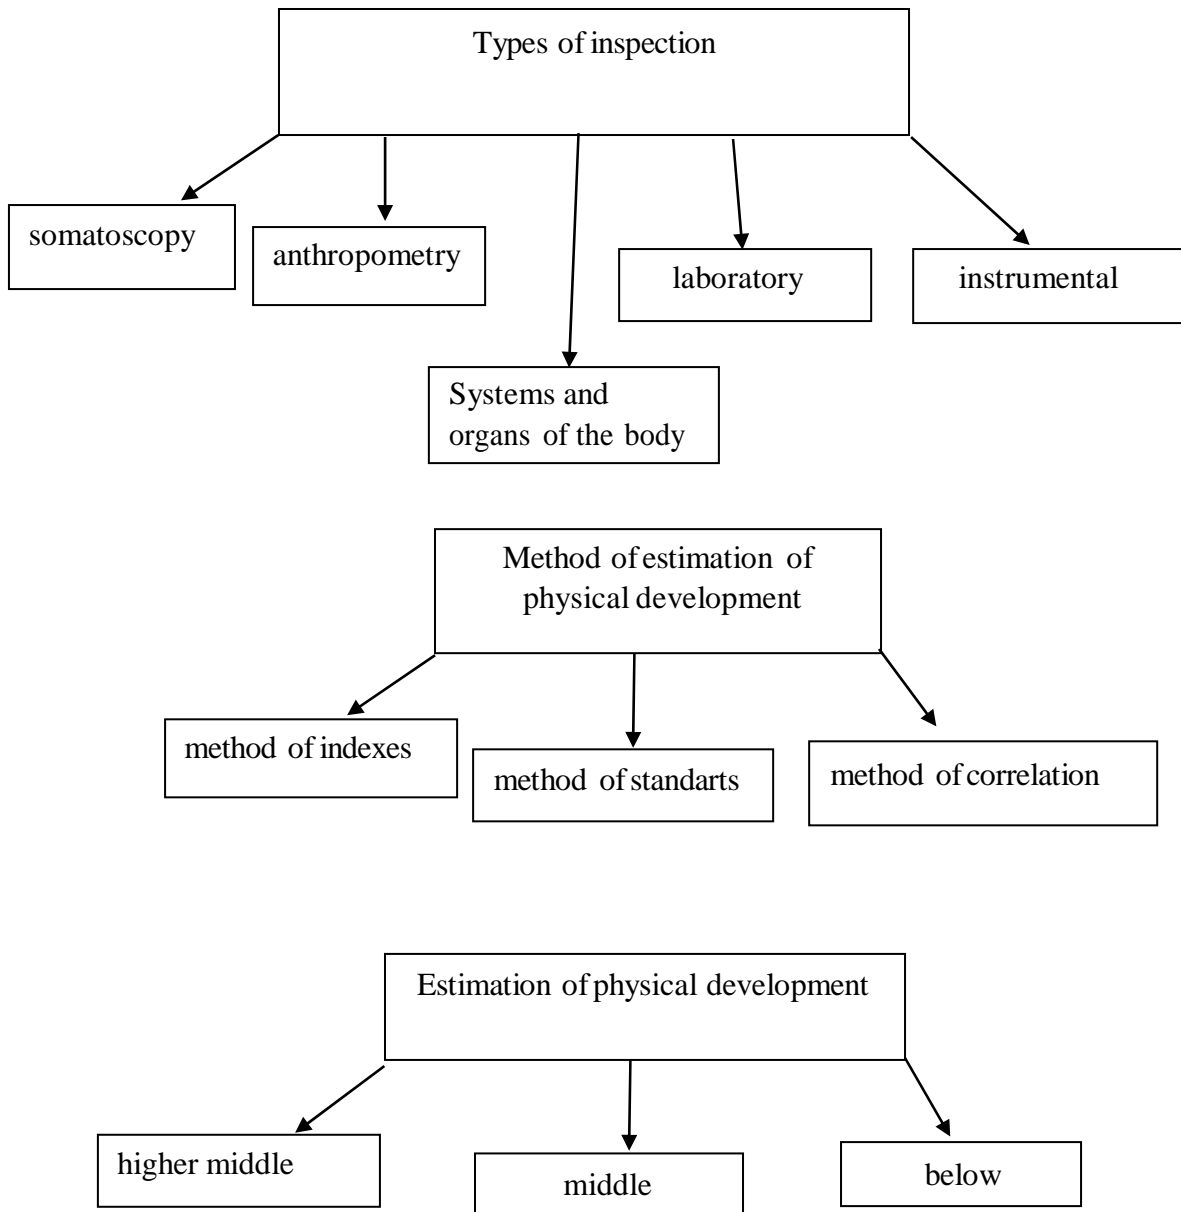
Types of inspection

somatoscopy

anthropometry

laboratory

instrumental

Systems and organs of the body

Method of estimation of physical development

method of indexes

method of standarts

method of correlation

Estimation of physical development

higher middle

middle

below